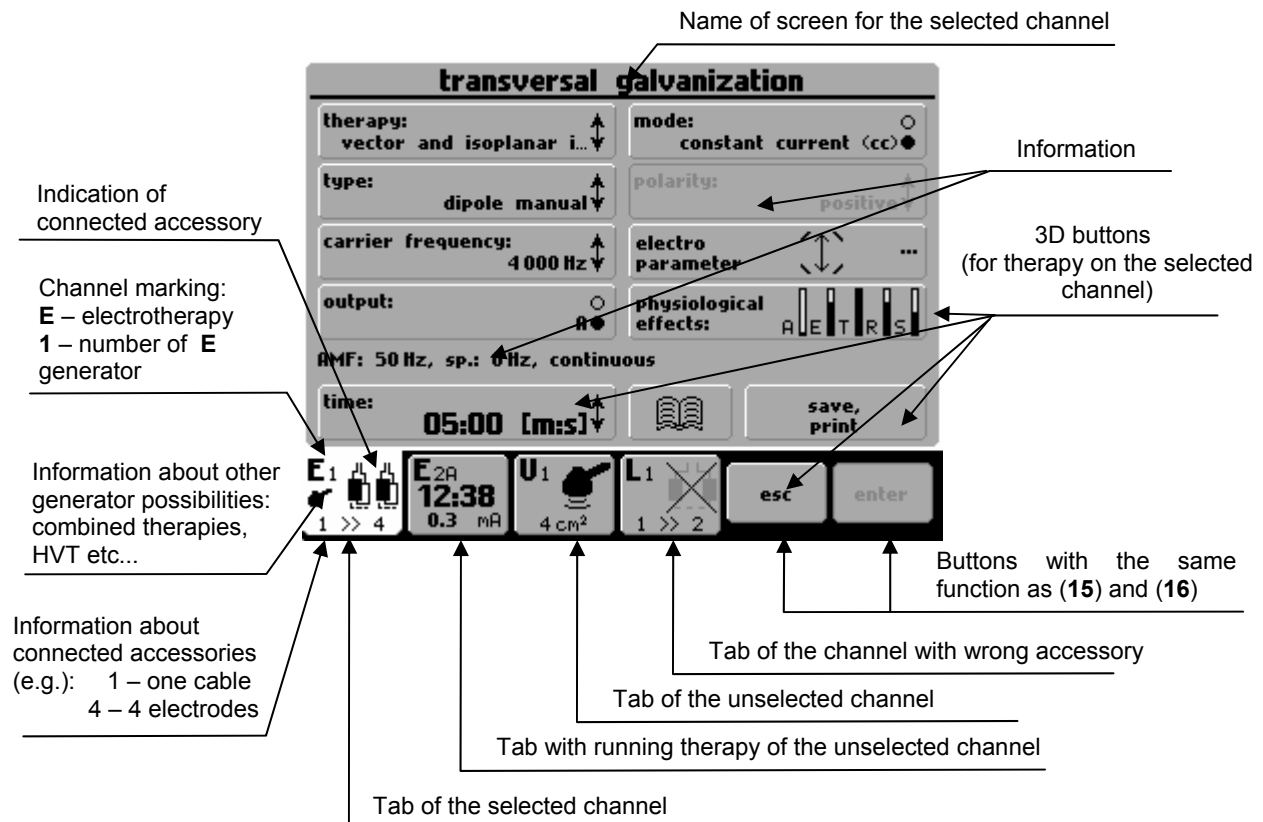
Name of screen for the selected channel

transversal galvanization

therapy:
vector and isoplanar i...

mode:
constant current (cc)

Information

Indication of connected accessory

type:
dipole manual

polarity:
positive

carrier frequency:
4 000 Hz

electro parameter
...

3D buttons
(for therapy on the selected channel)

Channel marking:
**E** – electrotherapy
**1** – number of **E** generator

output:
A

physiological effects:
A E T R S

AMF: 50 Hz, sp.: 0 Hz, continuous

time:
05:00 [m:s]

save, print

Information about other generator possibilities: combined therapies, HVT etc...

E1
1 >> 4

E2A
12:38
0.3 mA

U1
4 cm²

L1
1 >> 2

esc

enter

Buttons with the same function as (**15**) and (**16**)

Information about connected accessories (e.g.): 1 – one cable
4 – 4 electrodes

Tab of the channel with wrong accessory

Tab of the unselected channel

Tab with running therapy of the unselected channel

Tab of the selected channel